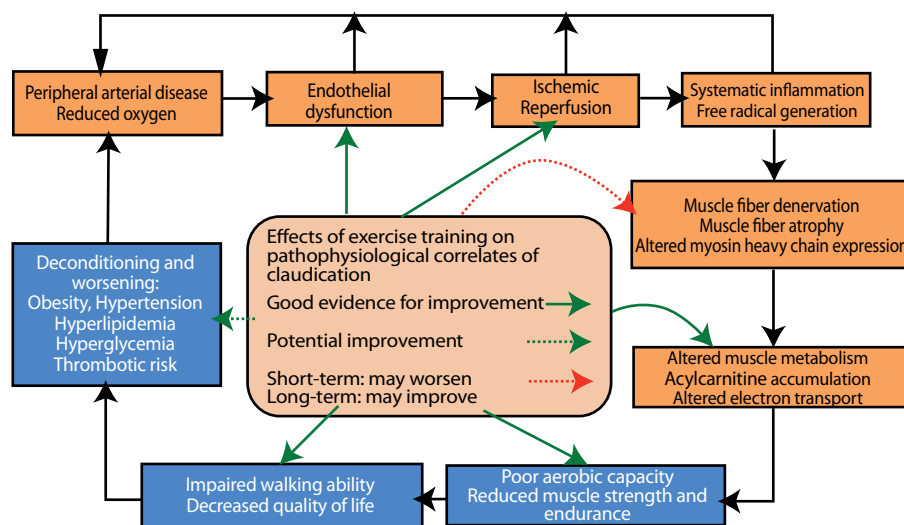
Peripheral arterial disease
Reduced oxygen

Endothelial dysfunction

Ischemic Reperfusion

Systematic inflammation
Free radical generation

Muscle fiber denervation
Muscle fiber atrophy
Altered myosin heavy chain expression

Deconditioning and worsening:
Obesity, Hypertension
Hyperlipidemia
Hyperglycemia
Thrombotic risk

Effects of exercise training on pathophysiological correlates of claudication

Good evidence for improvement

Potential improvement

Short-term: may worsen
Long-term: may improve

Altered muscle metabolism
Acylcarnitine accumulation
Altered electron transport

Impaired walking ability
Decreased quality of life

Poor aerobic capacity
Reduced muscle strength and endurance